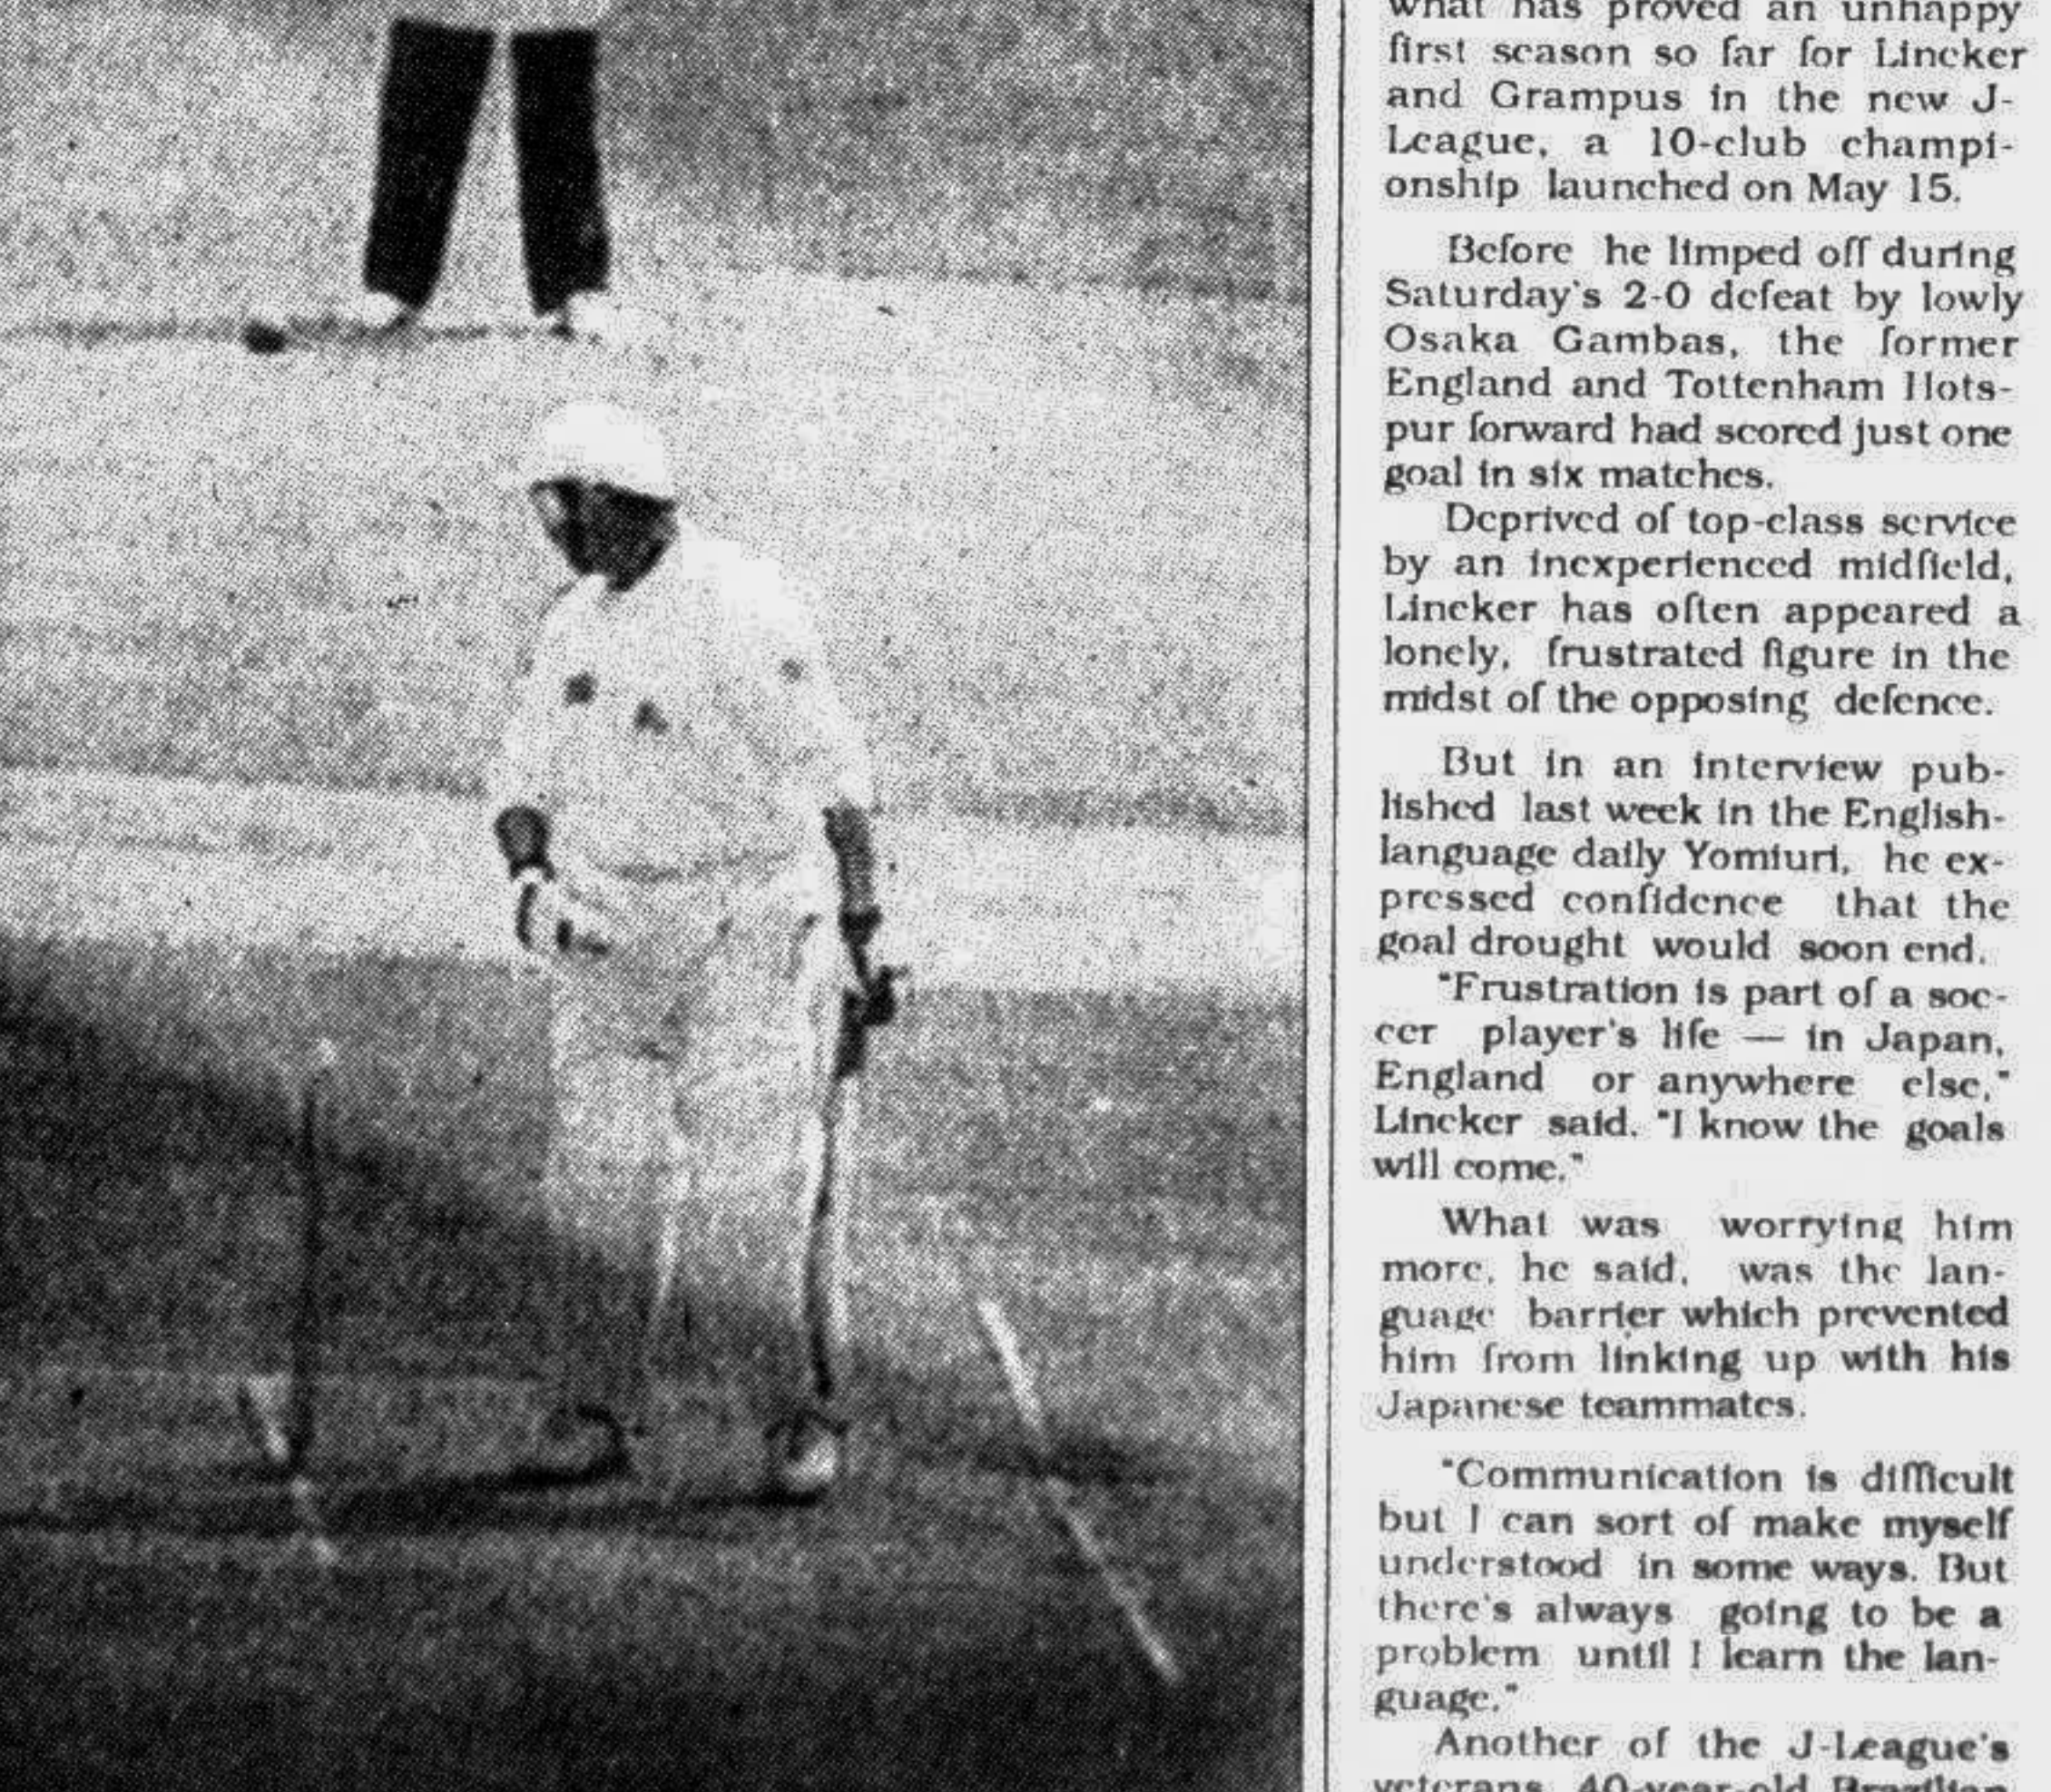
what has proved an unhappy first season so far for Lincker and Grampus in the new J-League, a 10-club championship launched on May 15.

Before he limped off during Saturday's 2-0 defeat by lowly Osaka Gambas, the former England and Tottenham Hotspur forward had scored just one goal in six matches.

Deprived of top-class service by an inexperienced midfield, Lincker has often appeared a lonely, frustrated figure in the midst of the opposing defence.

But in an interview published last week in the English-language daily Yomiuri, he expressed confidence that the goal drought would soon end.

"Frustration is part of a soccer player's life — in Japan, England or anywhere else," Lincker said. "I know the goals will come."

What was worrying him more, he said, was the language barrier which prevented him from linking up with his Japanese teammates.

"Communication is difficult but I can sort of make myself understood in some ways. But there's always going to be a problem until I learn the language."

Another of the J-League's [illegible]